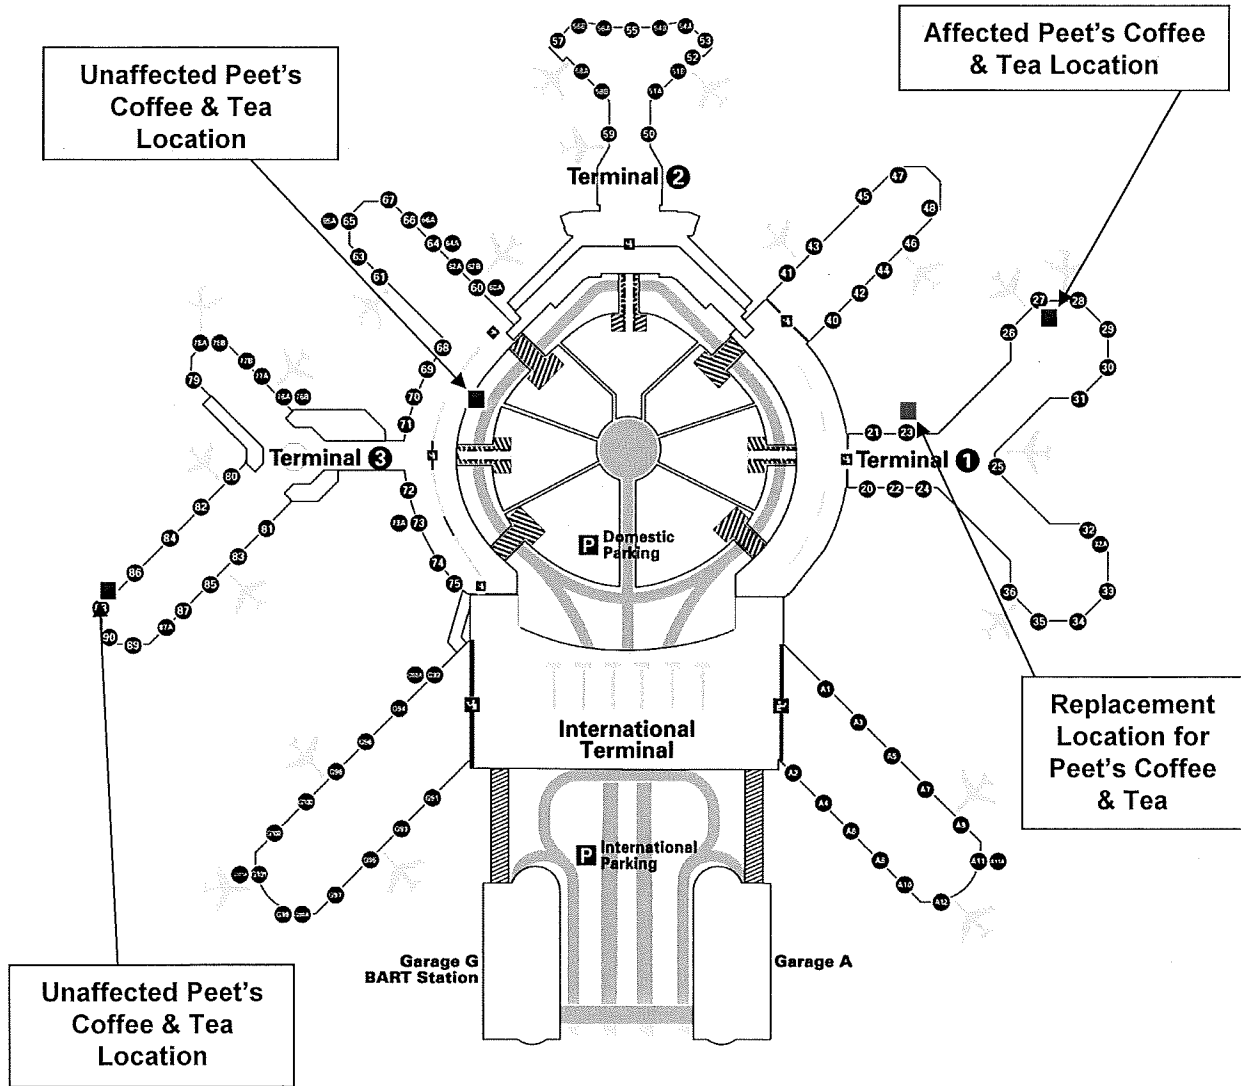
Unaffected Peet's Coffee & Tea Location

Affected Peet's Coffee & Tea Location

57 56A 55 54B 54A 53 52 58A 51B 58B 51A 59 50

Terminal 2

67 65A 65 66 66A 63 64 64A 61 62A 62B 60 60A

47 45 48 43 46 41 44 42 40

75A 75B 79 77B 77A 76A 76B 68 69 70 71

27 28 26 29 30 31

Terminal 3

21 23 Terminal 1

25

80 82 84 86 81 83 85 87 87A 90 89 72 73A 73 74 75

Domestic Parking

20 22 24

32 32A 33 36 35 34

A1 A3 A5 A7 A9 A11 A11A A2 A4 A6 A8 A10 A12

International Terminal

International Parking

Garage G BART Station

Garage A

Replacement Location for Peet's Coffee & Tea

Unaffected Peet's Coffee & Tea Location